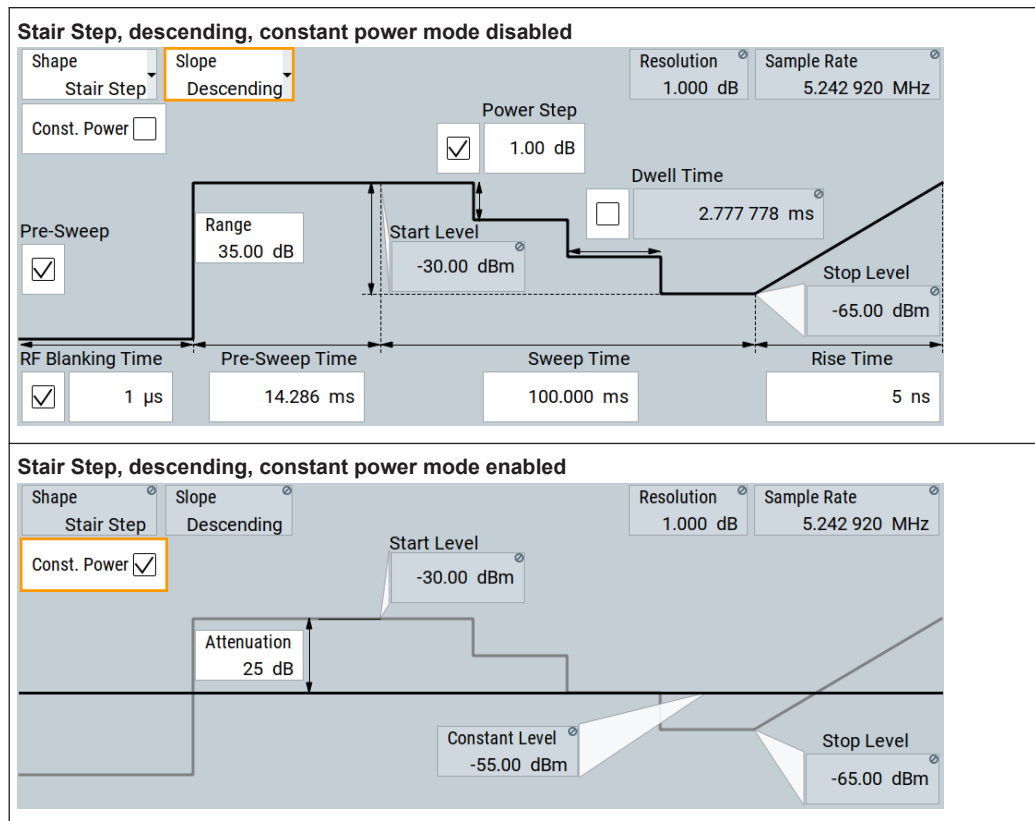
Stair Step, descending, constant power mode disabled

Shape
Stair Step

Slope
Descending

Resolution
1.000 dB

Sample Rate
5.242 920 MHz

Const. Power

Power Step
1.00 dB

Dwell Time
2.777 778 ms

Pre-Sweep

Range
35.00 dB

Start Level
-30.00 dBm

Stop Level
-65.00 dBm

RF Blanking Time
1 µs

Pre-Sweep Time
14.286 ms

Sweep Time
100.000 ms

Rise Time
5 ns

Stair Step, descending, constant power mode enabled

Shape
Stair Step

Slope
Descending

Resolution
1.000 dB

Sample Rate
5.242 920 MHz

Const. Power

Start Level
-30.00 dBm

Attenuation
25 dB

Constant Level
-55.00 dBm

Stop Level
-65.00 dBm